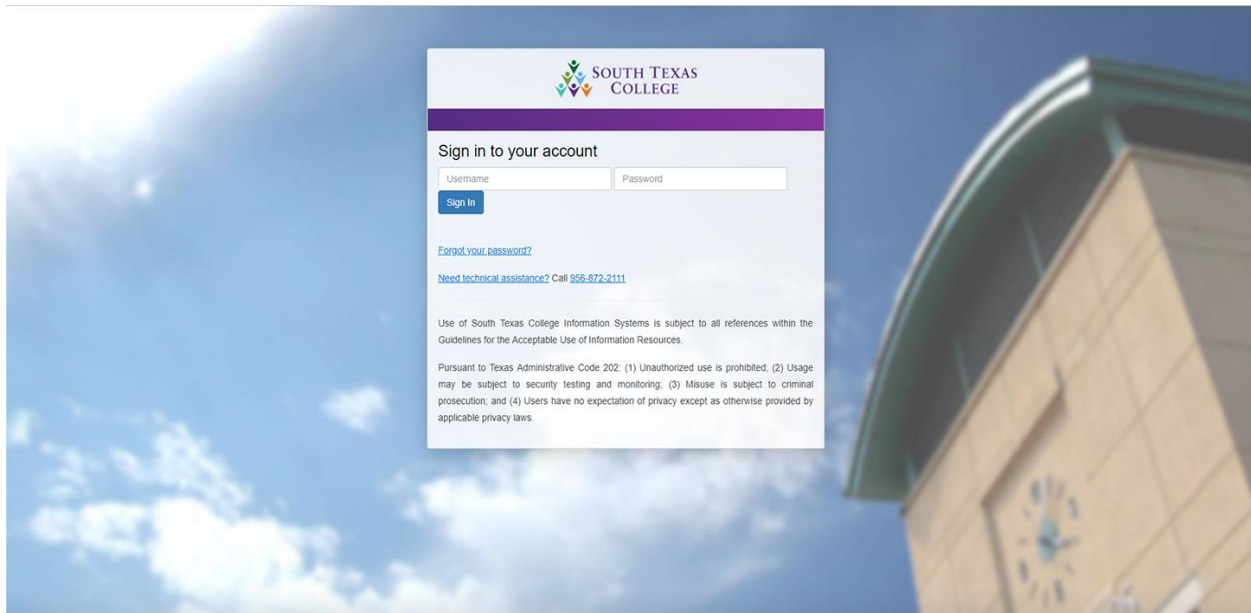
SOUTH TEXAS COLLEGE

Sign in to your account

Username

Password

Sign In

Forgot your password?

Need technical assistance? Call 956-872-2111

Use of South Texas College Information Systems is subject to all references within the Guidelines for the Acceptable Use of Information Resources.

Pursuant to Texas Administrative Code 202: (1) Unauthorized use is prohibited; (2) Usage may be subject to security testing and monitoring; (3) Misuse is subject to criminal prosecution; and (4) Users have no expectation of privacy except as otherwise provided by applicable privacy laws.